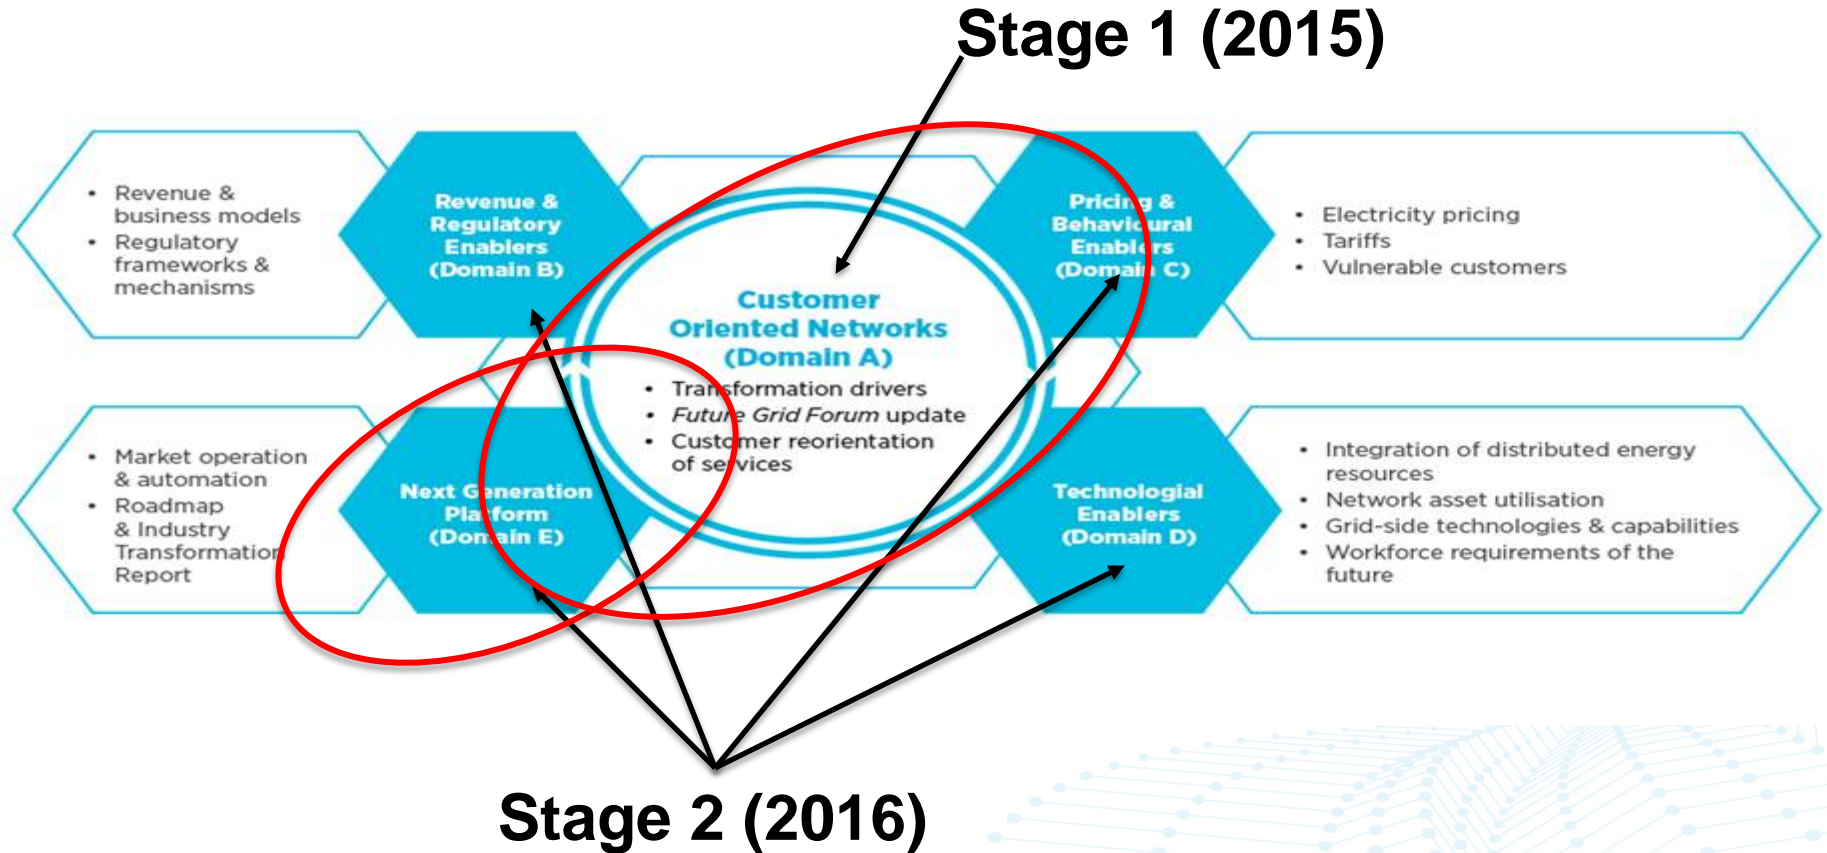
Stage 1 (2015)

• Revenue & business models
• Regulatory frameworks & mechanisms

Revenue & Regulatory Enablers (Domain B)

Pricing & Behavioural Enablers (Domain C)

• Electricity pricing
• Tariffs
• Vulnerable customers

Customer Oriented Networks (Domain A)
• Transformation drivers
• *Future Grid Forum* update
• Customer reorientation of services

• Market operation & automation
• Roadmap & Industry Transformation Report

Next Generation Platform (Domain E)

Technologial Enablers (Domain D)

• Integration of distributed energy resources
• Network asset utilisation
• Grid-side technologies & capabilities
• Workforce requirements of the future

Stage 2 (2016)